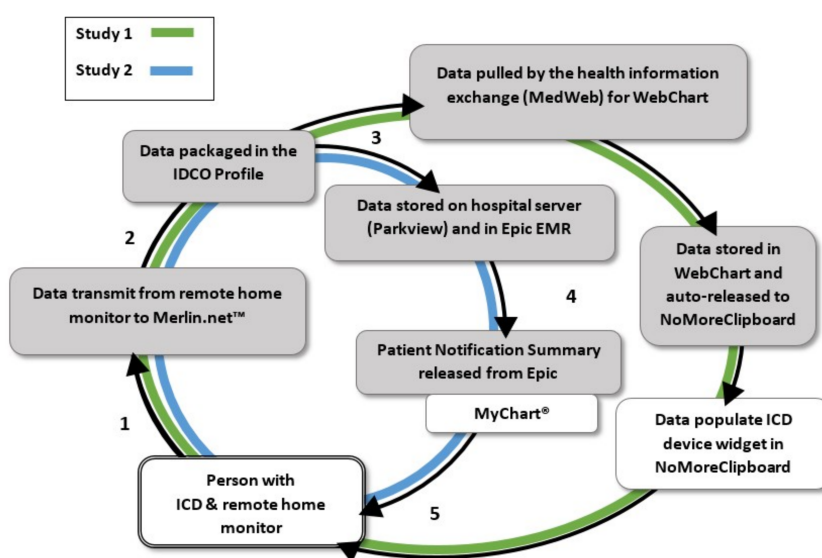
Study 1

Study 2

Data pulled by the health information exchange (MedWeb) for WebChart

Data packaged in the IDCO Profile

3

Data stored on hospital server (Parkview) and in Epic EMR

2

Data stored in WebChart and auto-released to NoMoreClipboard

Data transmit from remote home monitor to Merlin.net™

4

Patient Notification Summary released from Epic

MyChart®

Data populate ICD device widget in NoMoreClipboard

1

Person with ICD & remote home monitor

5